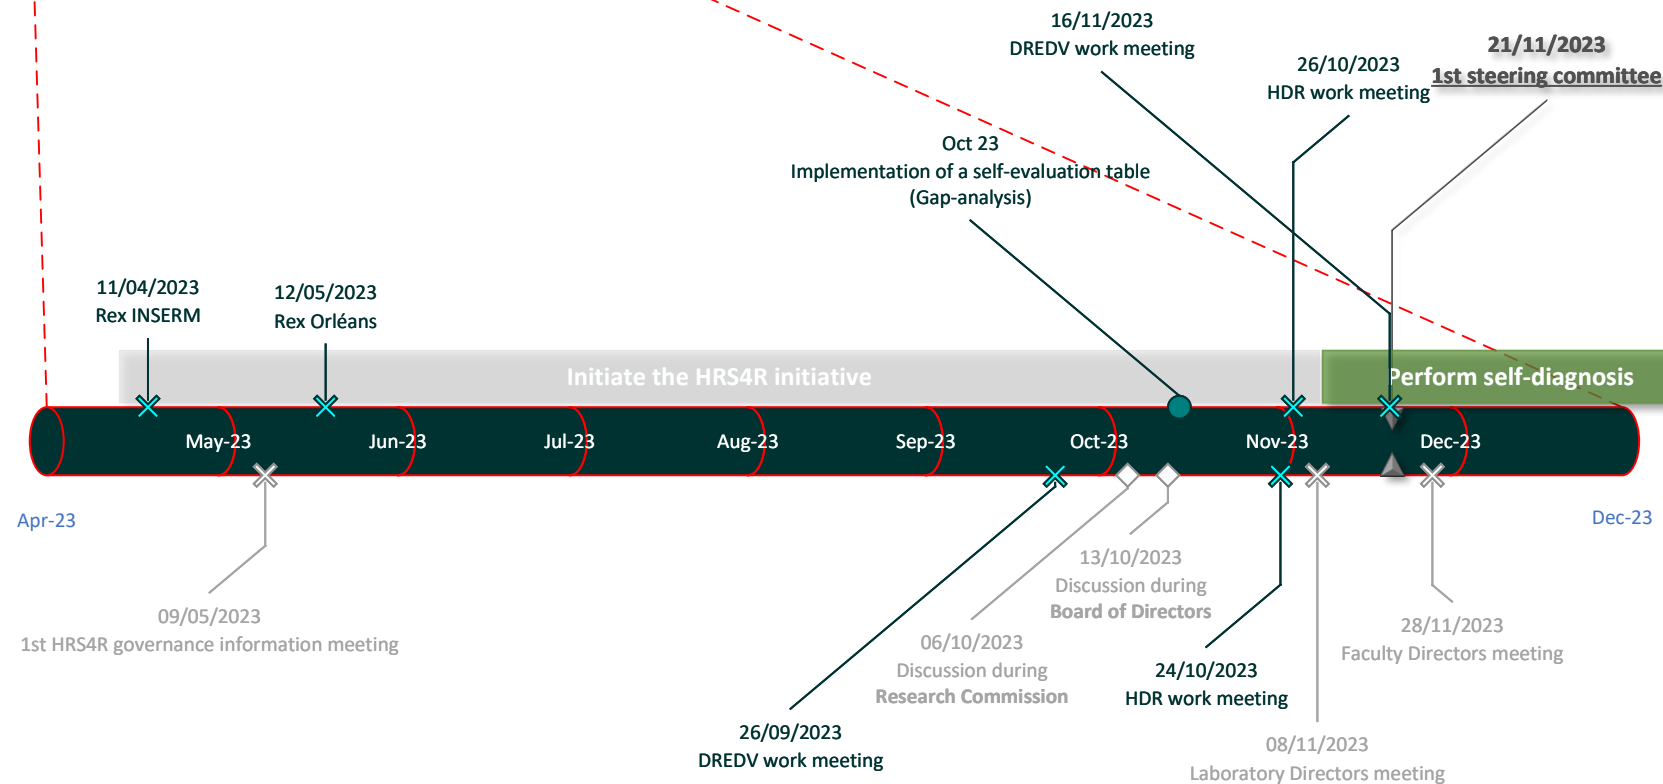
16/11/2023
DREDV work meeting

26/10/2023
HDR work meeting

21/11/2023
1st steering committee

Oct 23
Implementation of a self-evaluation table
(Gap-analysis)

11/04/2023
Rex INSERM

12/05/2023
Rex Orléans

Initiate the HRS4R initiative

Perform self-diagnosis

May-23 Jun-23 Jul-23 Aug-23 Sep-23 Oct-23 Nov-23 Dec-23

Apr-23

Dec-23

13/10/2023
Discussion during
Board of Directors

09/05/2023
1st HRS4R governance information meeting

06/10/2023
Discussion during
Research Commission

24/10/2023
HDR work meeting

28/11/2023
Faculty Directors meeting

26/09/2023
DREDV work meeting

08/11/2023
Laboratory Directors meeting